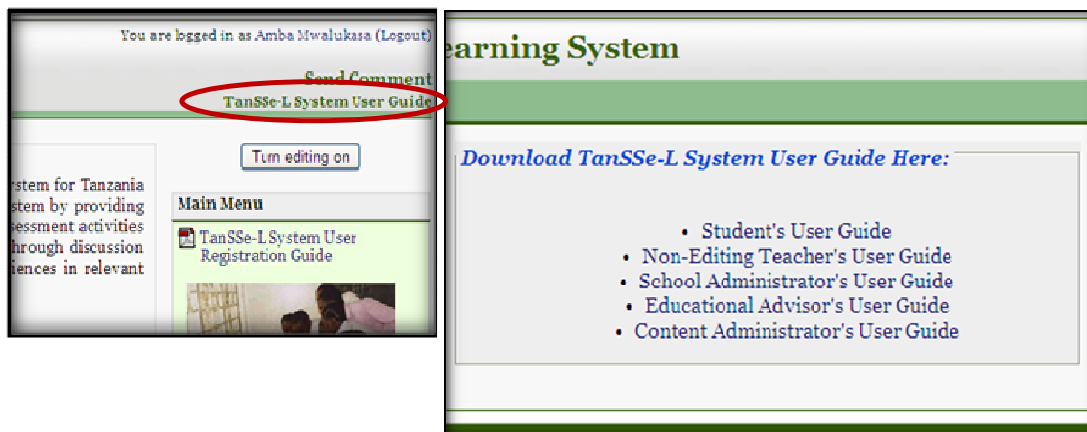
You are logged in as Amba Mwalukasa (Logout)

Send Comment
TanSSe-L System User Guide

Turn editing on

rstem for Tanzania
stem by providing
essment activities
hrough discussion
iences in relevant

Main Menu

TanSSe-L System User Registration Guide

earning System

Download TanSSe-L System User Guide Here:

• Student's User Guide
• Non-Editing Teacher's User Guide
• School Administrator's User Guide
• Educational Advisor's User Guide
• Content Administrator's User Guide